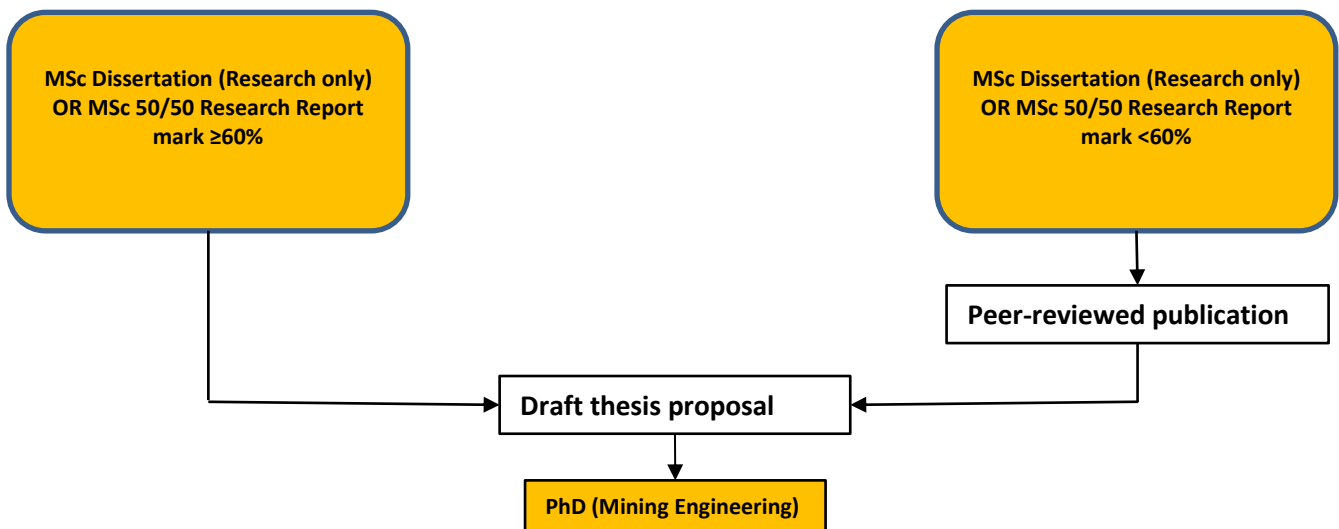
MSc Dissertation (Research only) OR MSc 50/50 Research Report mark ≥60%

MSc Dissertation (Research only) OR MSc 50/50 Research Report mark <60%

Peer-reviewed publication

Draft thesis proposal

PhD (Mining Engineering)